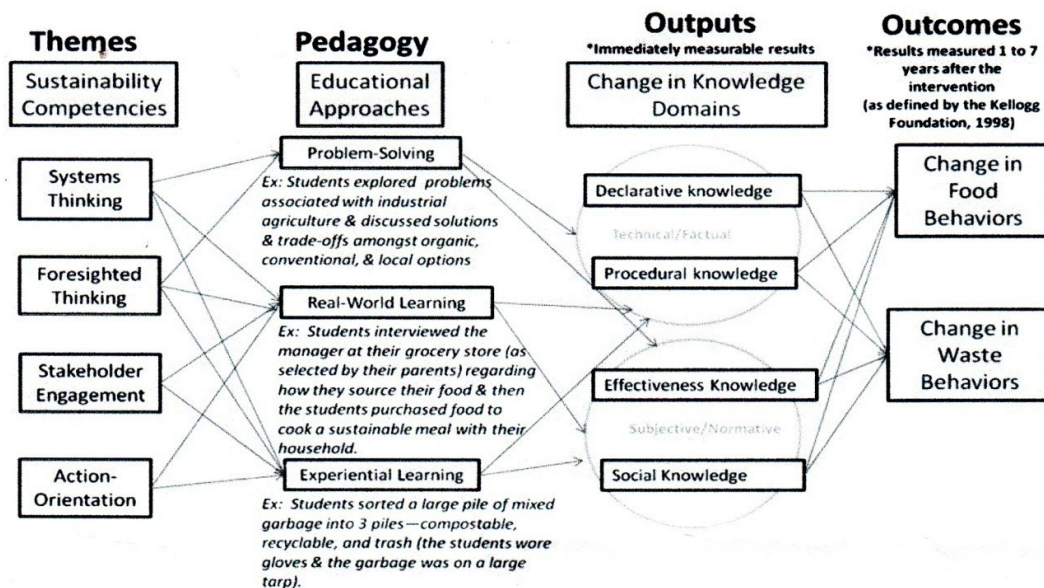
Themes

Sustainability Competencies

Systems Thinking

Foresighted Thinking

Stakeholder Engagement

Action-Orientation

Pedagogy

Educational Approaches

Problem-Solving

Ex: Students explored problems associated with industrial agriculture & discussed solutions & trade-offs amongst organic, conventional, & local options

Real-World Learning

Ex: Students interviewed the manager at their grocery store (as selected by their parents) regarding how they source their food & then the students purchased food to cook a sustainable meal with their household.

Experiential Learning

Ex: Students sorted a large pile of mixed garbage into 3 piles—compostable, recyclable, and trash (the students wore gloves & the garbage was on a large tarp).

Outputs

*Immediately measurable results

Change in Knowledge Domains

Declarative knowledge

Technical/Factual

Procedural knowledge

Effectiveness Knowledge

Subjective/Normative

Social Knowledge

Outcomes

*Results measured 1 to 7 years after the intervention (as defined by the Kellogg Foundation, 1998)

Change in Food Behaviors

Change in Waste Behaviors